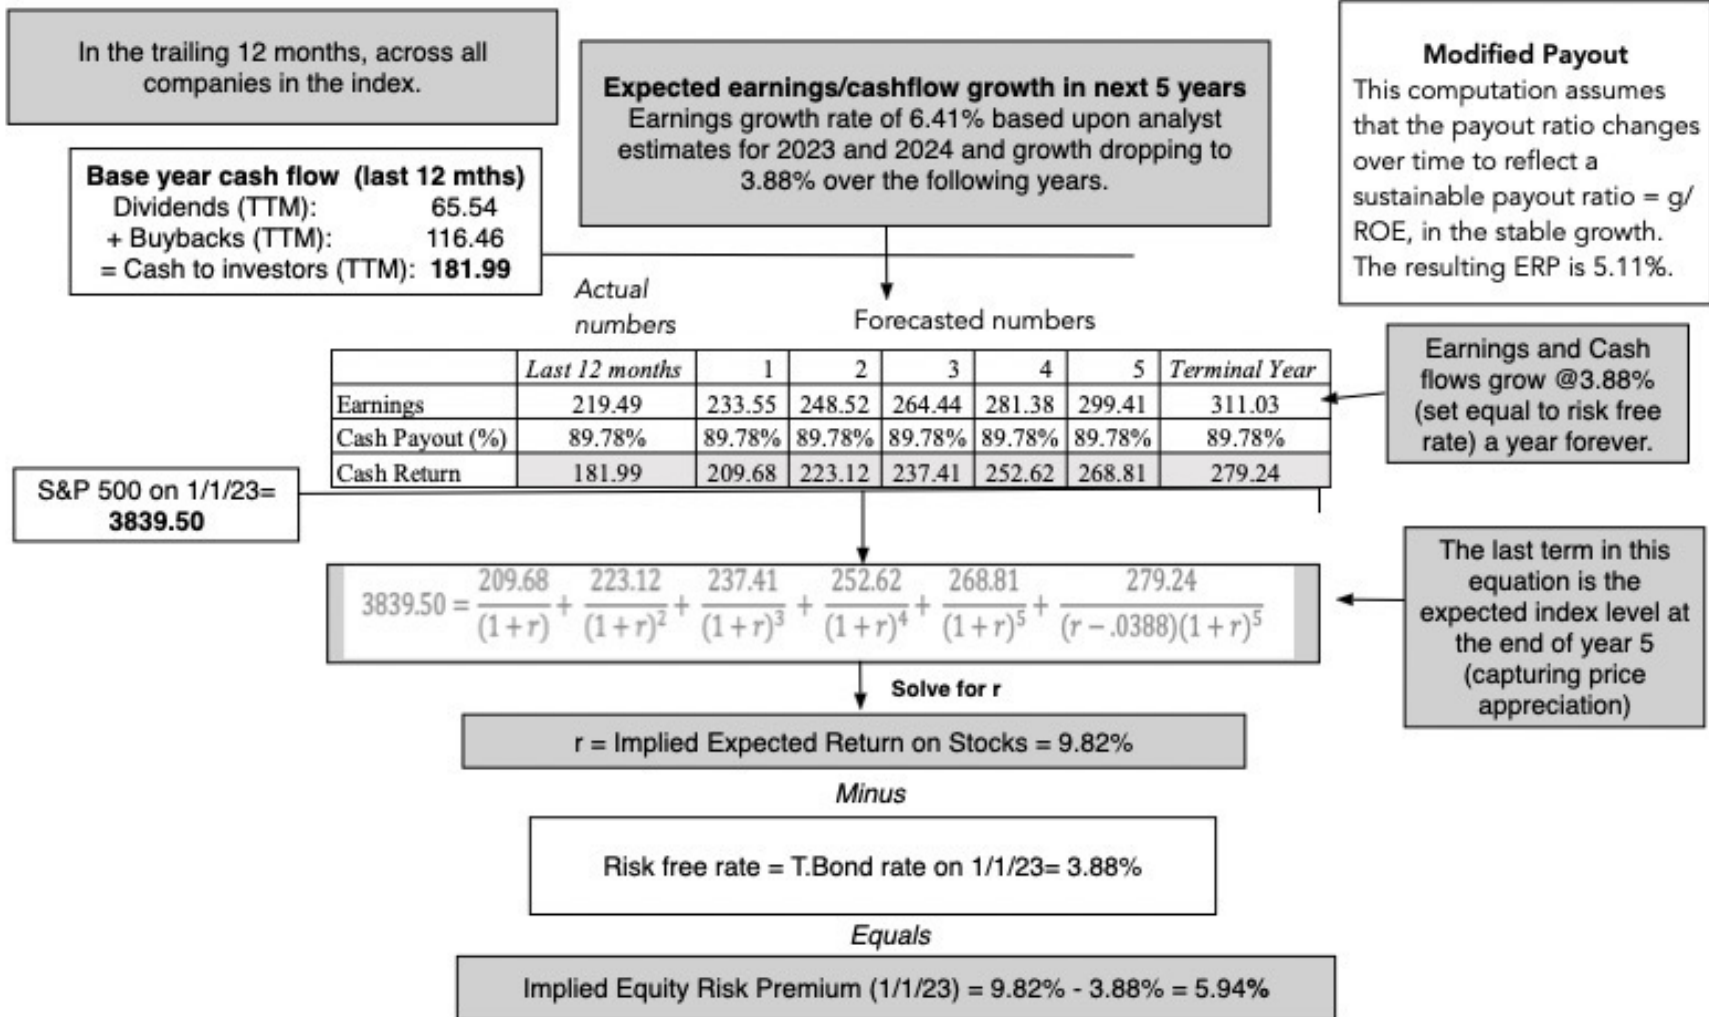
In the trailing 12 months, across all companies in the index.

**Expected earnings/cashflow growth in next 5 years**
Earnings growth rate of 6.41% based upon analyst estimates for 2023 and 2024 and growth dropping to 3.88% over the following years.

**Modified Payout**
This computation assumes that the payout ratio changes over time to reflect a sustainable payout ratio = g/ROE, in the stable growth. The resulting ERP is 5.11%.

**Base year cash flow (last 12 mths)**
Dividends (TTM): 65.54
+ Buybacks (TTM): 116.46
= Cash to investors (TTM): **181.99**

Actual numbers

Forecasted numbers

| | Last 12 months | 1 | 2 | 3 | 4 | 5 | Terminal Year |
|---|---|---|---|---|---|---|---|
| Earnings | 219.49 | 233.55 | 248.52 | 264.44 | 281.38 | 299.41 | 311.03 |
| Cash Payout (%) | 89.78% | 89.78% | 89.78% | 89.78% | 89.78% | 89.78% | 89.78% |
| Cash Return | 181.99 | 209.68 | 223.12 | 237.41 | 252.62 | 268.81 | 279.24 |

Earnings and Cash flows grow @3.88% (set equal to risk free rate) a year forever.

S&P 500 on 1/1/23= **3839.50**

$3839.50 = \frac{209.68}{(1+r)} + \frac{223.12}{(1+r)^2} + \frac{237.41}{(1+r)^3} + \frac{252.62}{(1+r)^4} + \frac{268.81}{(1+r)^5} + \frac{279.24}{(r-.0388)(1+r)^5}$

The last term in this equation is the expected index level at the end of year 5 (capturing price appreciation)

Solve for r

r = Implied Expected Return on Stocks = 9.82%

Minus

Risk free rate = T.Bond rate on 1/1/23= 3.88%

Equals

Implied Equity Risk Premium (1/1/23) = 9.82% - 3.88% = 5.94%